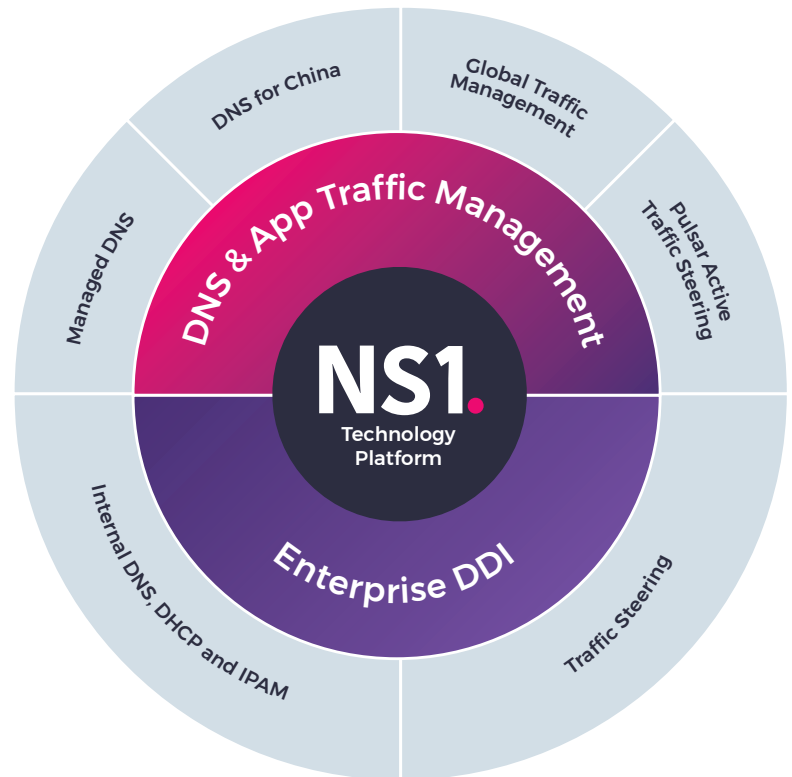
NS1.
Technology Platform

DNS & App Traffic Management

Enterprise DDI

Managed DNS

DNS for China

Global Traffic Management

Pulsar Active Traffic Steering

Internal DNS, DHCP and IPAM

Traffic Steering